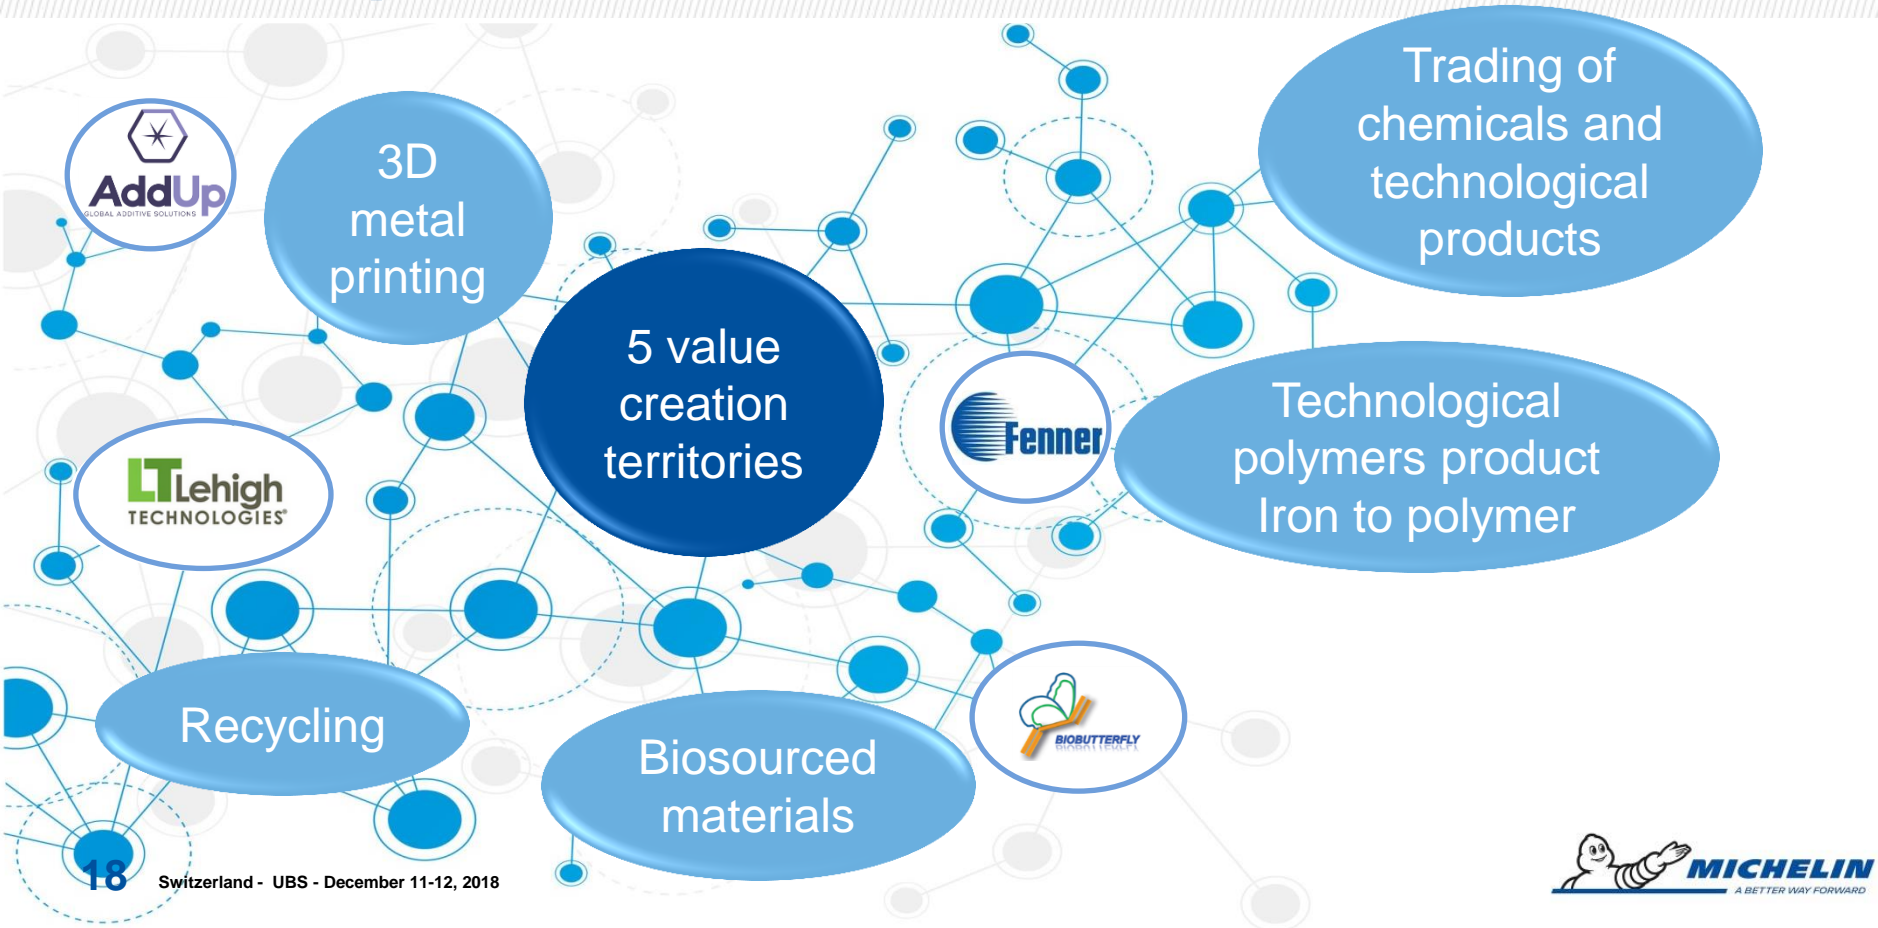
AddUp
GLOBAL ADDITIVE SOLUTIONS

3D metal printing

5 value creation territories

Trading of chemicals and technological products

Fenner

Technological polymers product Iron to polymer

LT Lehigh TECHNOLOGIES

Recycling

Biosourced materials

BIOBUTTERFLY

18 Switzerland - UBS - December 11-12, 2018

MICHELIN
A BETTER WAY FORWARD